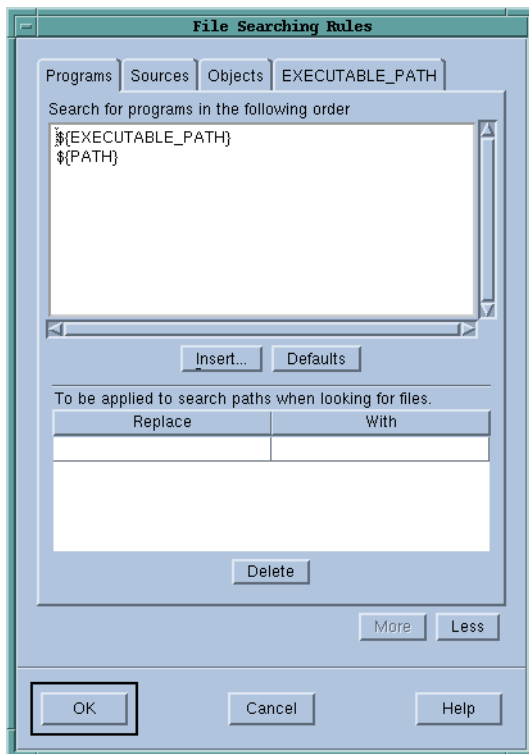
File Searching Rules

Programs | Sources | Objects | EXECUTABLE_PATH

Search for programs in the following order

${EXECUTABLE_PATH}
${PATH}

Insert... Defaults

To be applied to search paths when looking for files.

| Replace | With |
|---|---|
| | |

Delete

More Less

OK Cancel Help